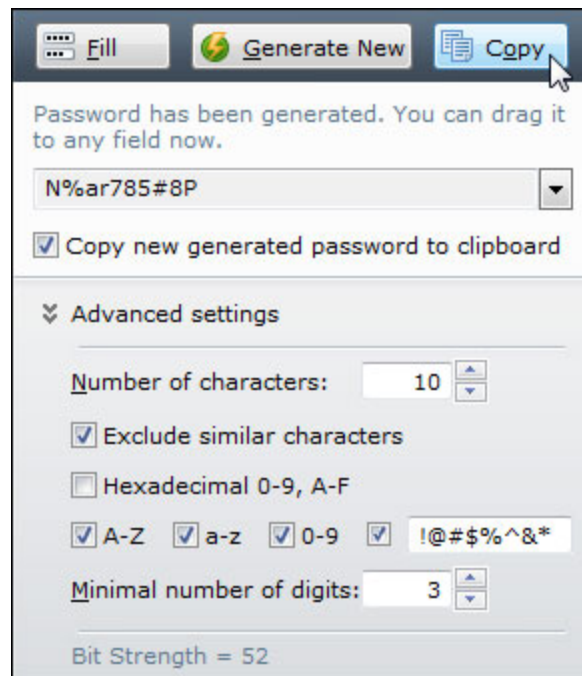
Fill Generate New Copy

Password has been generated. You can drag it to any field now.

N%ar785#8P

Copy new generated password to clipboard

Advanced settings

Number of characters: 10

Exclude similar characters

Hexadecimal 0-9, A-F

A-Z a-z 0-9 !@#$%^&*

Minimal number of digits: 3

Bit Strength = 52